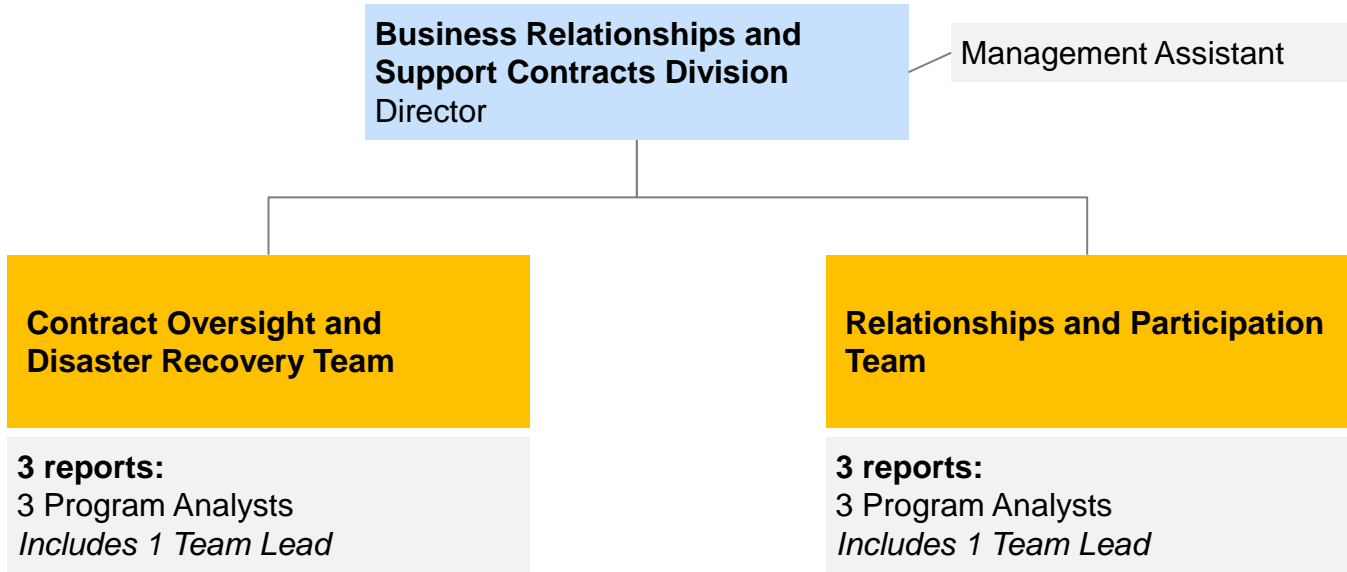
**Business Relationships and Support Contracts Division**
Director

Management Assistant

**Contract Oversight and Disaster Recovery Team**

**3 reports:**
3 Program Analysts
*Includes 1 Team Lead*

**Relationships and Participation Team**

**3 reports:**
3 Program Analysts
*Includes 1 Team Lead*